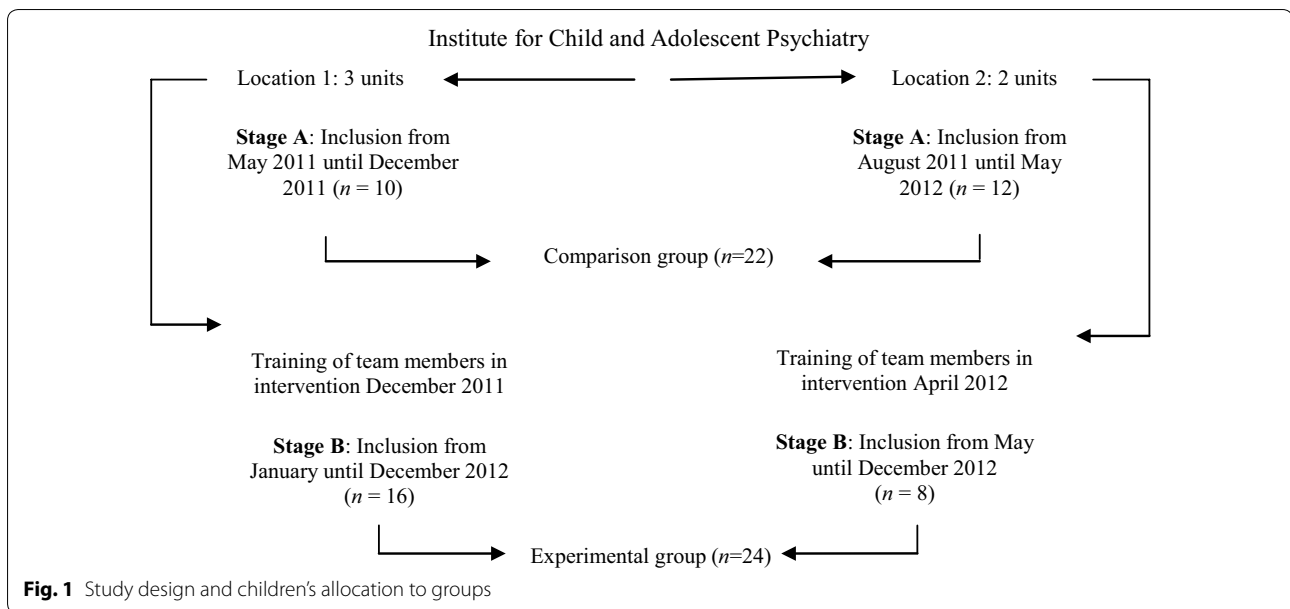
Institute for Child and Adolescent Psychiatry

Location 1: 3 units

Location 2: 2 units

**Stage A**: Inclusion from May 2011 until December 2011 ($n$ = 10)

**Stage A**: Inclusion from August 2011 until May 2012 ($n$ = 12)

Comparison group ($n$=22)

Training of team members in intervention December 2011

Training of team members in intervention April 2012

**Stage B**: Inclusion from January until December 2012 ($n$ = 16)

**Stage B**: Inclusion from May until December 2012 ($n$ = 8)

Experimental group ($n$=24)

**Fig. 1** Study design and children's allocation to groups